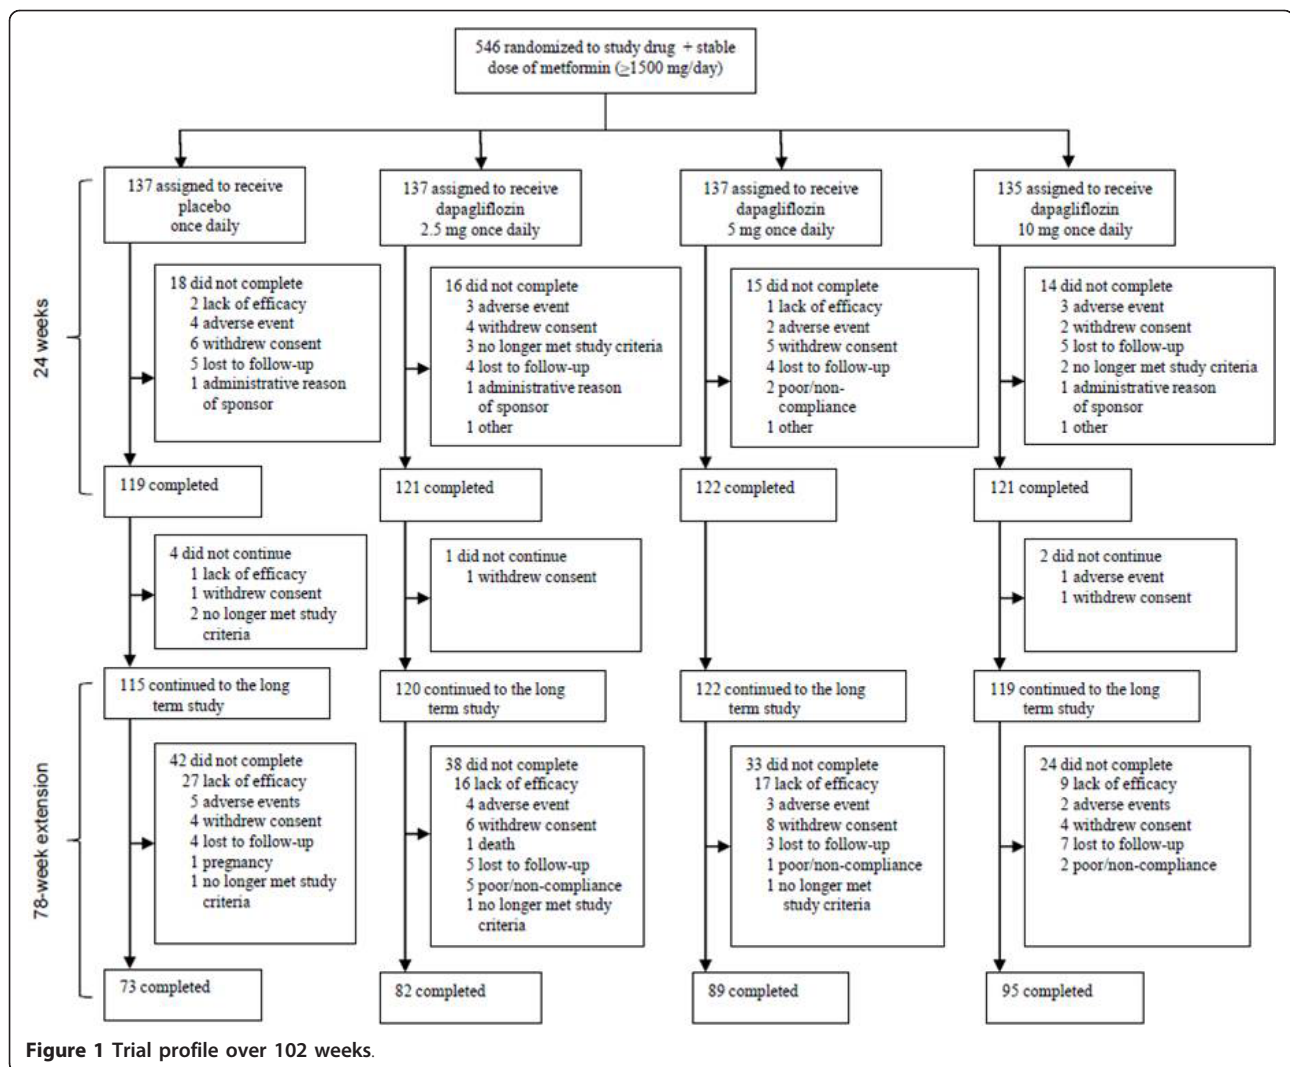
546 randomized to study drug + stable dose of metformin (≥1500 mg/day)

24 weeks

137 assigned to receive placebo once daily

18 did not complete
2 lack of efficacy
4 adverse event
6 withdrew consent
5 lost to follow-up
1 administrative reason of sponsor

119 completed

4 did not continue
1 lack of efficacy
1 withdrew consent
2 no longer met study criteria

115 continued to the long term study

42 did not complete
27 lack of efficacy
5 adverse events
4 withdrew consent
4 lost to follow-up
1 pregnancy
1 no longer met study criteria

73 completed

137 assigned to receive dapagliflozin 2.5 mg once daily

16 did not complete
3 adverse event
4 withdrew consent
3 no longer met study criteria
4 lost to follow-up
1 administrative reason of sponsor
1 other

121 completed

1 did not continue
1 withdrew consent

120 continued to the long term study

38 did not complete
16 lack of efficacy
4 adverse event
6 withdrew consent
1 death
5 lost to follow-up
5 poor/non-compliance
1 no longer met study criteria

82 completed

137 assigned to receive dapagliflozin 5 mg once daily

15 did not complete
1 lack of efficacy
2 adverse event
5 withdrew consent
4 lost to follow-up
2 poor/non-compliance
1 other

122 completed

122 continued to the long term study

33 did not complete
17 lack of efficacy
3 adverse event
8 withdrew consent
3 lost to follow-up
1 poor/non-compliance
1 no longer met study criteria

89 completed

135 assigned to receive dapagliflozin 10 mg once daily

14 did not complete
3 adverse event
2 withdrew consent
5 lost to follow-up
2 no longer met study criteria
1 administrative reason of sponsor
1 other

121 completed

2 did not continue
1 adverse event
1 withdrew consent

119 continued to the long term study

24 did not complete
9 lack of efficacy
2 adverse events
4 withdrew consent
7 lost to follow-up
2 poor/non-compliance

95 completed

78-week extension

Figure 1 Trial profile over 102 weeks.